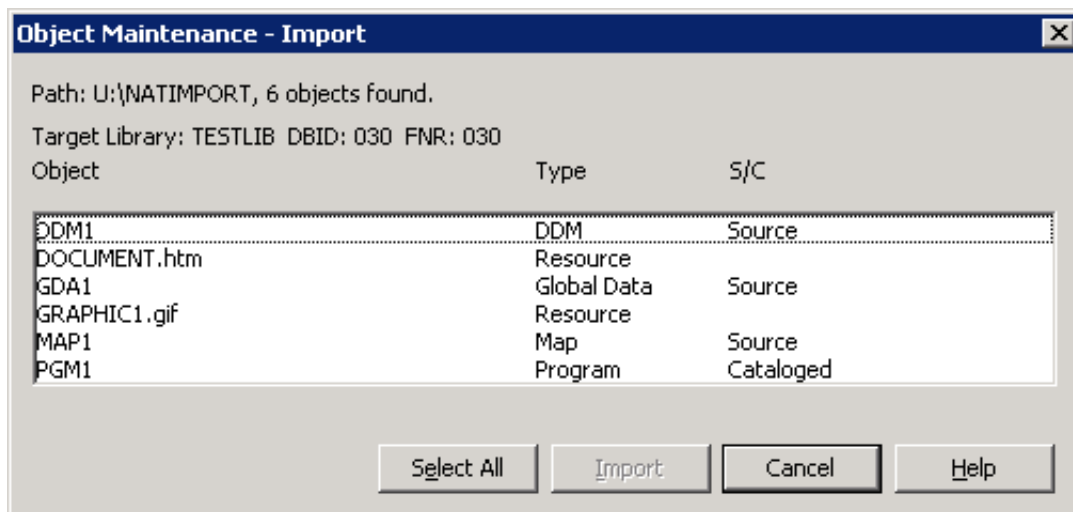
Object Maintenance - Import

Path: U:\NATIMPORT, 6 objects found.

Target Library: TESTLIB DBID: 030 FNR: 030

| Object | Type | S/C |
|---|---|---|
| DDM1 | DDM | Source |
| DOCUMENT.htm | Resource | |
| GDA1 | Global Data | Source |
| GRAPHIC1.gif | Resource | |
| MAP1 | Map | Source |
| PGM1 | Program | Cataloged |

Select All Import Cancel Help